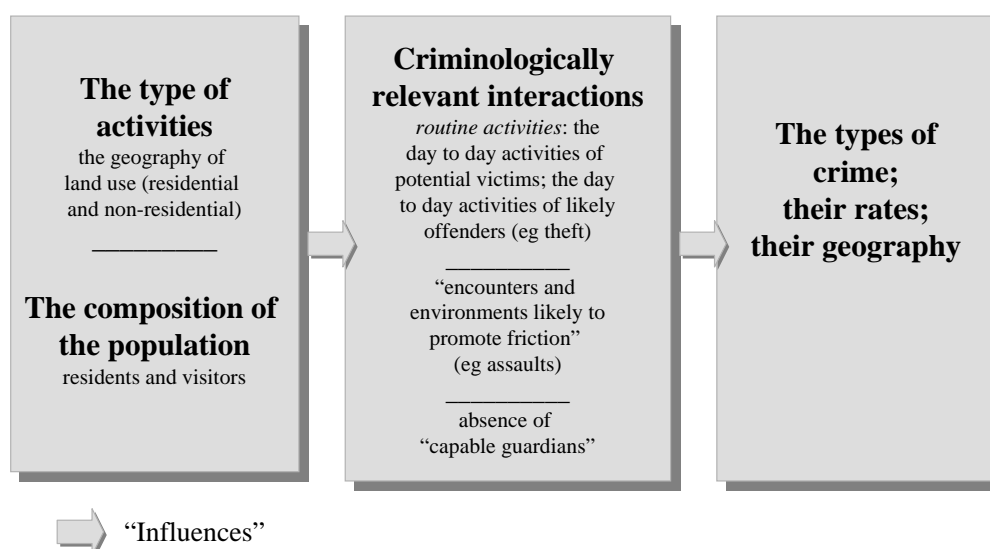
**The type of activities**
the geography of land use (residential and non-residential)

___________

**The composition of the population**
residents and visitors

**Criminologically relevant interactions**
*routine activities*: the day to day activities of potential victims; the day to day activities of likely offenders (eg theft)

___________

“encounters and environments likely to promote friction” (eg assaults)

___________

absence of “capable guardians”

**The types of crime; their rates; their geography**

“Influences”